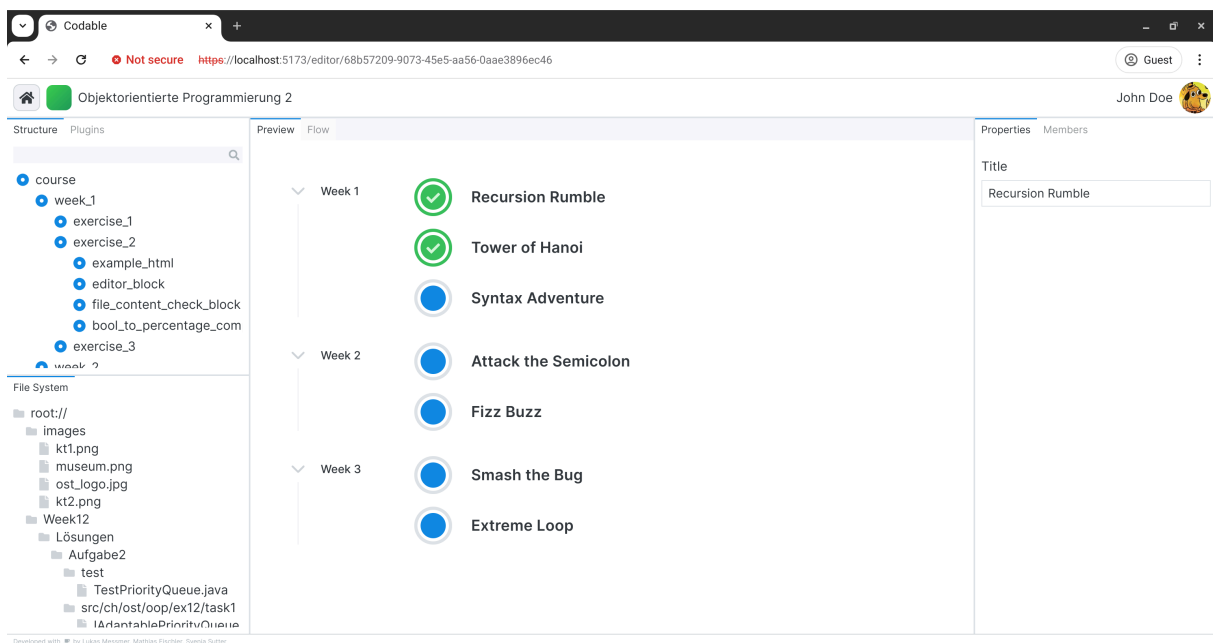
Codable

Not secure https://localhost:5173/editor/68b57209-9073-45e5-aa56-0aae3896ec46

Guest

Objektorientierte Programmierung 2

John Doe

Structure Plugins

course
week_1
exercise_1
exercise_2
example_html
editor_block
file_content_check_block
bool_to_percentage_com
exercise_3
week_2

File System

root://
images
kt1.png
museum.png
ost_logo.jpg
kt2.png
Week12
Lösungen
Aufgabe2
test
TestPriorityQueue.java
src/ch/ost/oop/ex12/task1
IAdaptablePriorityQueue

Preview Flow

Week 1
Recursion Rumble
Tower of Hanoi
Syntax Adventure

Week 2
Attack the Semicolon
Fizz Buzz

Week 3
Smash the Bug
Extreme Loop

Properties Members

Title
Recursion Rumble

Developed with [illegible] by Lukas Messmer, Mathias Fischler, Svenja Sutter